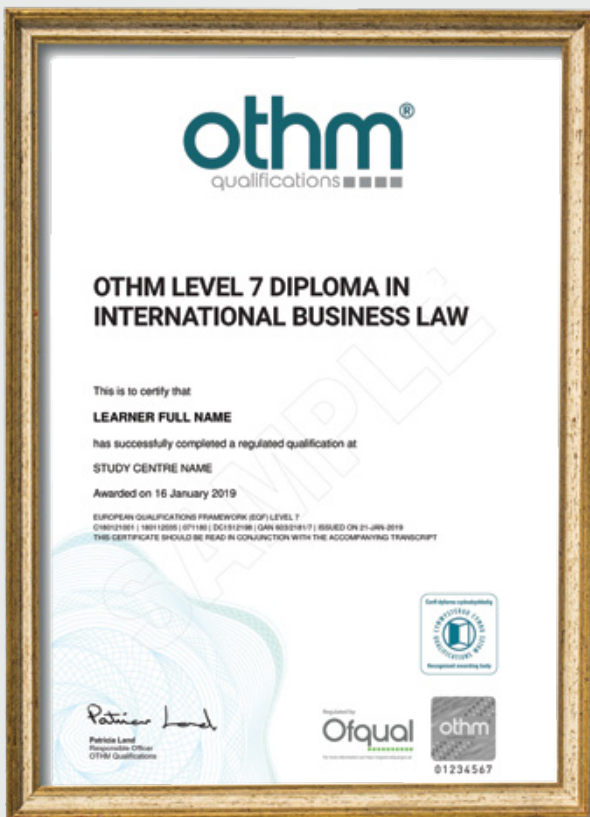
othm®
qualifications

OTHM LEVEL 7 DIPLOMA IN INTERNATIONAL BUSINESS LAW

This is to certify that

LEARNER FULL NAME

has successfully completed a regulated qualification at

STUDY CENTRE NAME

Awarded on 16 January 2019

EUROPEAN QUALIFICATIONS FRAMEWORK (EQF) LEVEL 7
C180121001 | 180112005 | 071180 | DC1512196 | QAN 603/2181/7 | ISSUED ON 21-JAN-2019
THIS CERTIFICATE SHOULD BE READ IN CONJUNCTION WITH THE ACCOMPANYING TRANSCRIPT

SAMPLE

Corff dyfarnu cydnabyddedig
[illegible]
Recognised awarding body

Patricia Land
Patricia Land
Responsible Officer
OTHM Qualifications

Regulated by
Ofqual
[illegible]

othm
01234567